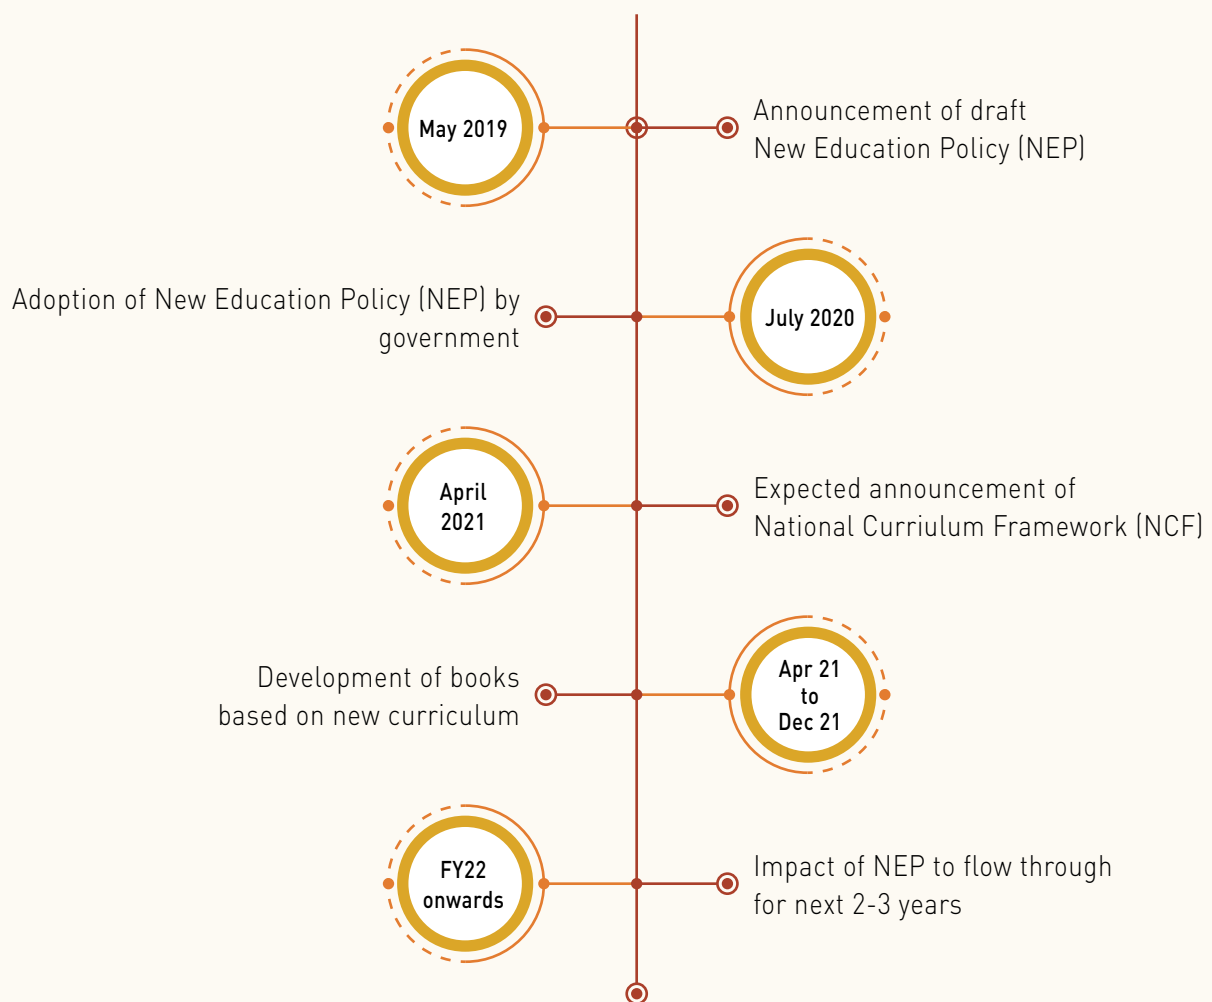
May 2019

Announcement of draft New Education Policy (NEP)

Adoption of New Education Policy (NEP) by government

July 2020

April 2021

Expected announcement of National Curriulum Framework (NCF)

Development of books based on new curriculum

Apr 21 to Dec 21

FY22 onwards

Impact of NEP to flow through for next 2-3 years